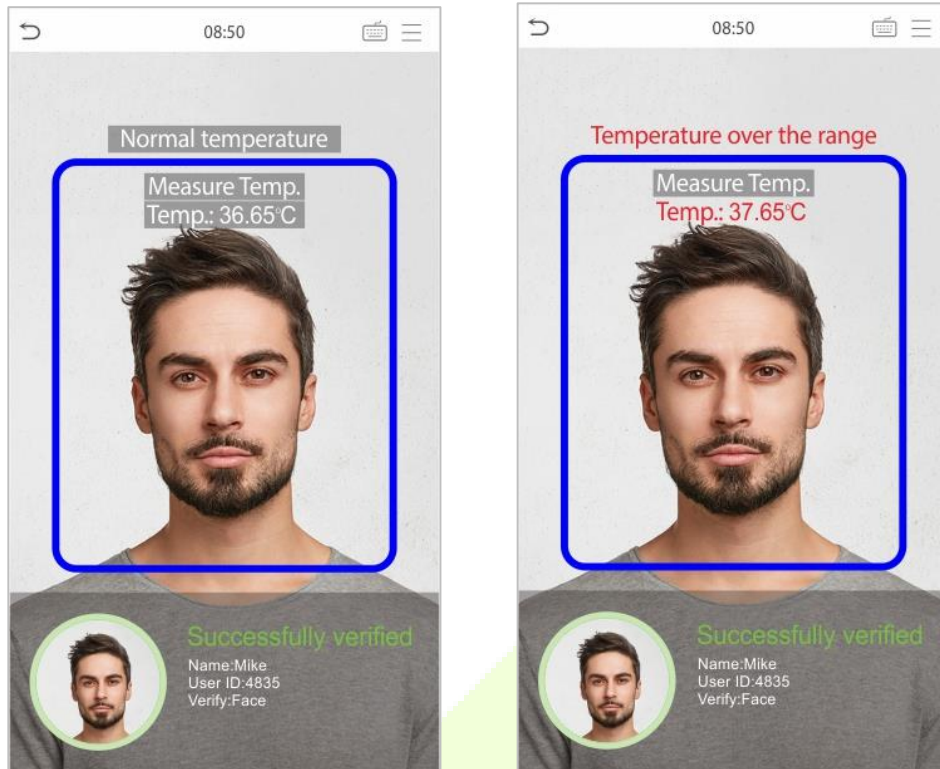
08:50

Normal temperature

Measure Temp.
Temp.: 36.65°C

Successfully verified
Name:Mike
User ID:4835
Verify:Face

08:50

Temperature over the range

Measure Temp.
Temp.: 37.65°C

Successfully verified
Name:Mike
User ID:4835
Verify:Face